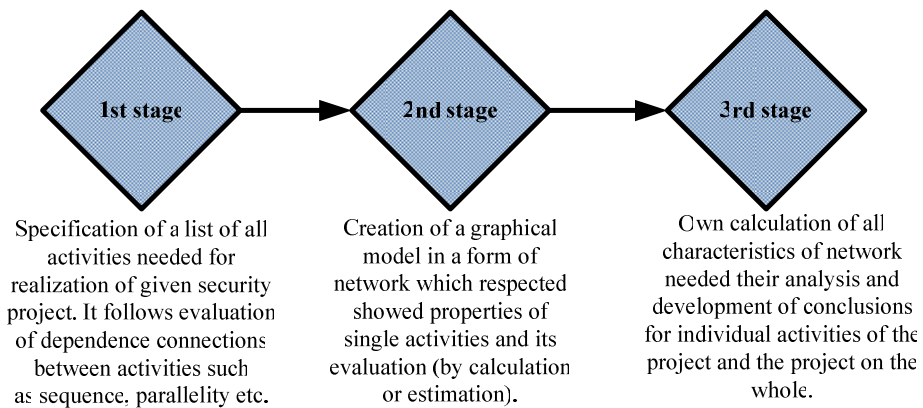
1st stage

2nd stage

3rd stage

Specification of a list of all activities needed for realization of given security project. It follows evaluation of dependence connections between activities such as sequence, parallelity etc.

Creation of a graphical model in a form of network which respected showed properties of single activities and its evaluation (by calculation or estimation).

Own calculation of all characteristics of network needed their analysis and development of conclusions for individual activities of the project and the project on the whole.